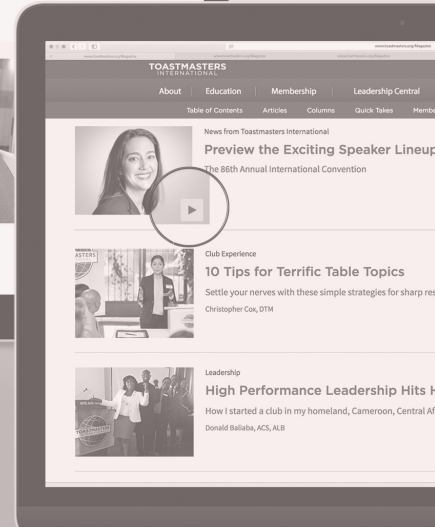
TOASTMASTERS
INTERNATIONAL

About | Education | Membership | Leadership Central

Table of Contents Articles Columns Quick Takes Memb

News from Toastmasters International

Preview the Exciting Speaker Lineup

The 86th Annual International Convention

Club Experience

10 Tips for Terrific Table Topics

Settle your nerves with these simple strategies for sharp res

Christopher Cox, DTM

Leadership

High Performance Leadership Hits H

How I started a club in my homeland, Cameroon, Central Af

Donald Bailaba, ACS, ALB